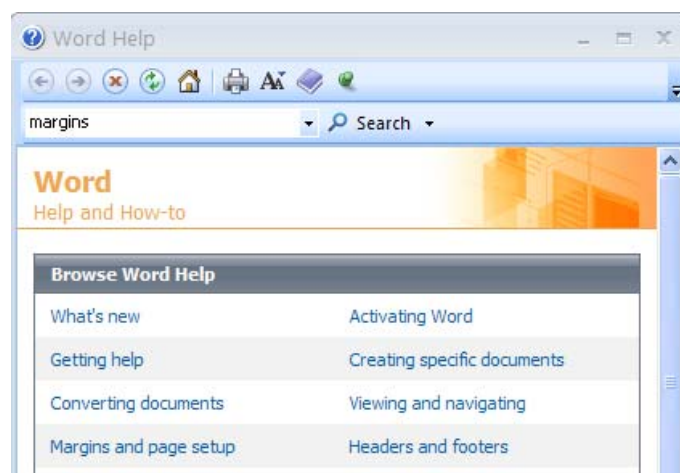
Word Help

margins

Search

Word
Help and How-to

Browse Word Help

| | |
|---|---|
| What's new | Activating Word |
| Getting help | Creating specific documents |
| Converting documents | Viewing and navigating |
| Margins and page setup | Headers and footers |